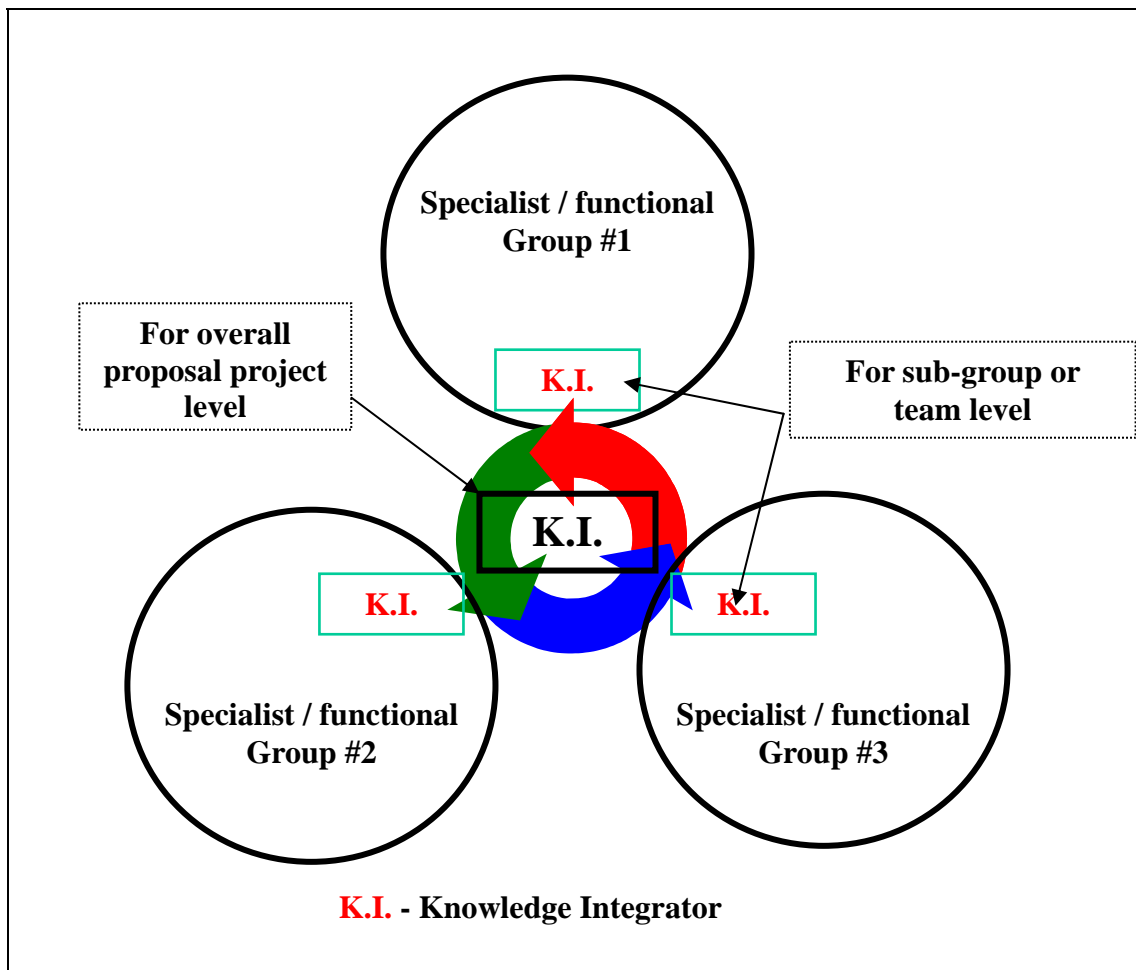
Specialist / functional Group #1

For overall proposal project level

K.I.

For sub-group or team level

K.I.

K.I.

K.I.

Specialist / functional Group #2

Specialist / functional Group #3

K.I. - Knowledge Integrator